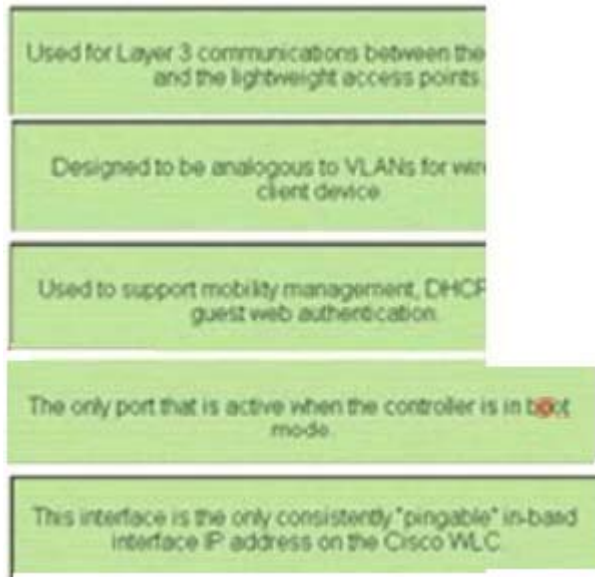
Used for Layer 3 communications between the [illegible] and the lightweight access points

Designed to be analogous to VLANs for wir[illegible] client device

Used to support mobility management, DHCP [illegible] guest web authentication.

The only port that is active when the controller is in boot mode.

This interface is the only consistently "pingable" in-bad interface IP address on the Cisco WLC.